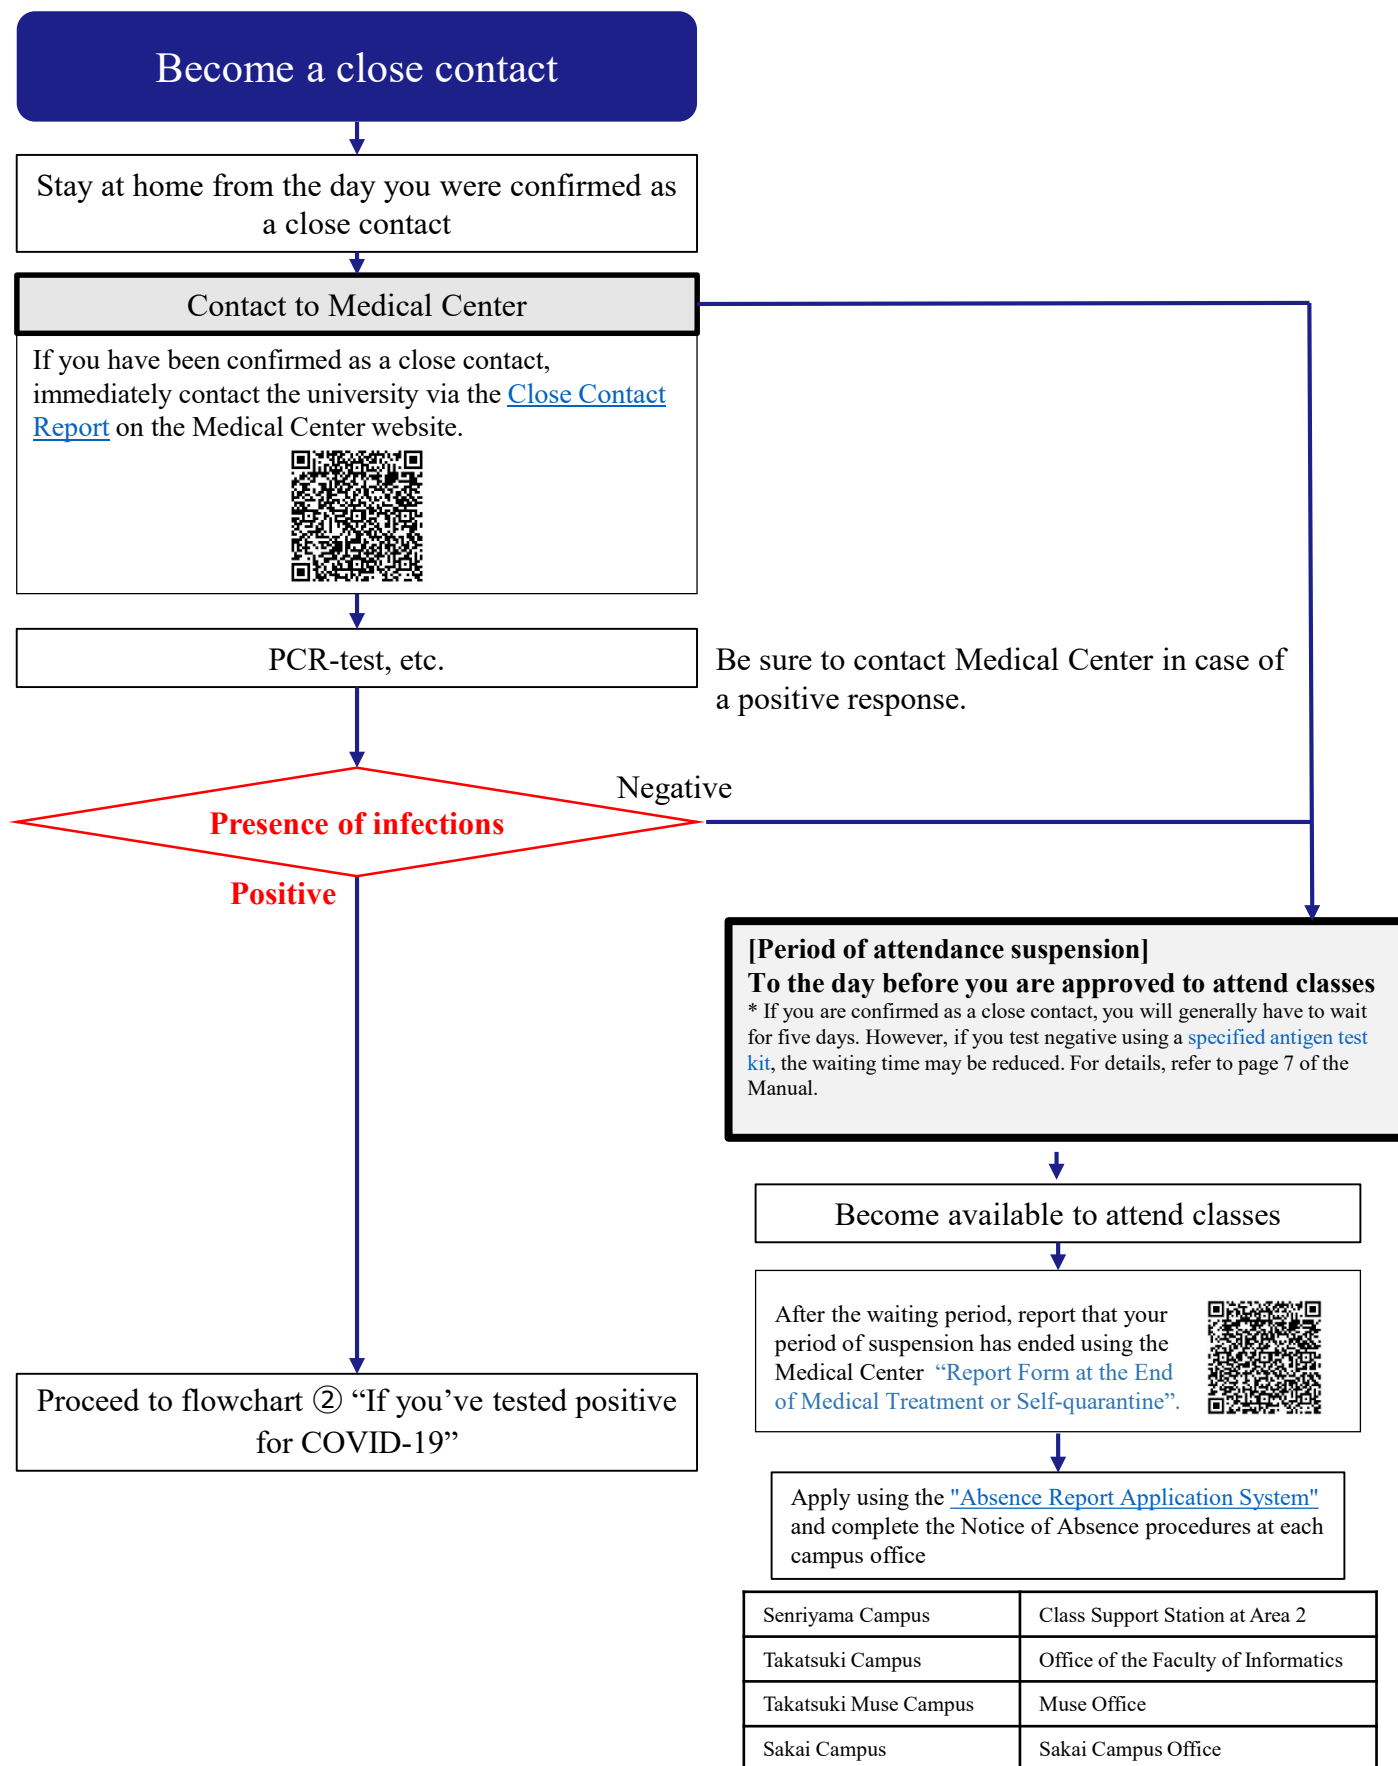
Become a close contact

Stay at home from the day you were confirmed as a close contact

Contact to Medical Center

If you have been confirmed as a close contact, immediately contact the university via the Close Contact Report on the Medical Center website.

PCR-test, etc.

Be sure to contact Medical Center in case of a positive response.

Negative

Presence of infections

Positive

[Period of attendance suspension]
To the day before you are approved to attend classes
* If you are confirmed as a close contact, you will generally have to wait for five days. However, if you test negative using a specified antigen test kit, the waiting time may be reduced. For details, refer to page 7 of the Manual.

Become available to attend classes

After the waiting period, report that your period of suspension has ended using the Medical Center "Report Form at the End of Medical Treatment or Self-quarantine".

Apply using the "Absence Report Application System" and complete the Notice of Absence procedures at each campus office

| Senriyama Campus | Class Support Station at Area 2 |
|---|---|
| Takatsuki Campus | Office of the Faculty of Informatics |
| Takatsuki Muse Campus | Muse Office |
| Sakai Campus | Sakai Campus Office |

Proceed to flowchart ② "If you've tested positive for COVID-19"